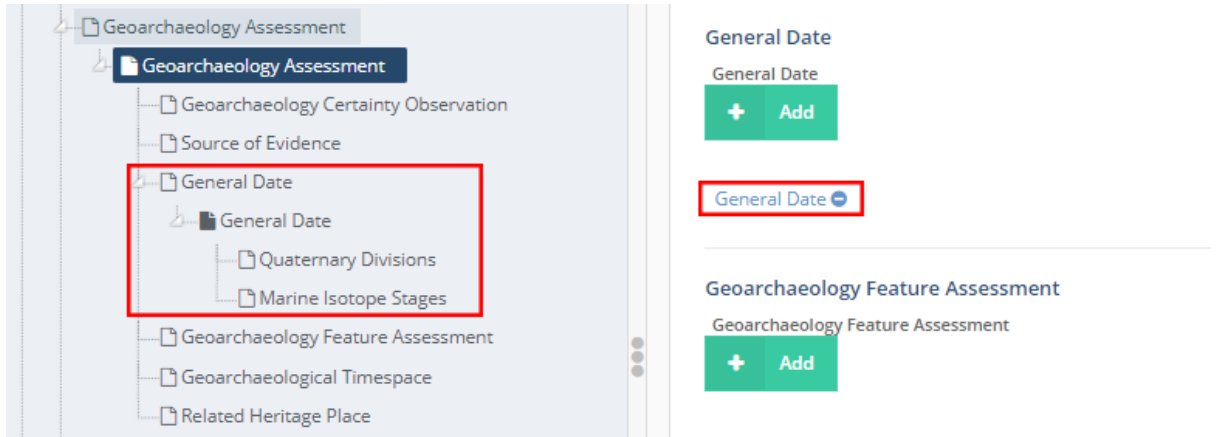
Geoarchaeology Assessment
Geoarchaeology Assessment
Geoarchaeology Certainty Observation
Source of Evidence
General Date
General Date
Quaternary Divisions
Marine Isotope Stages
Geoarchaeology Feature Assessment
Geoarchaeological Timespace
Related Heritage Place

General Date
General Date
+ Add

General Date

Geoarchaeology Feature Assessment
Geoarchaeology Feature Assessment
+ Add